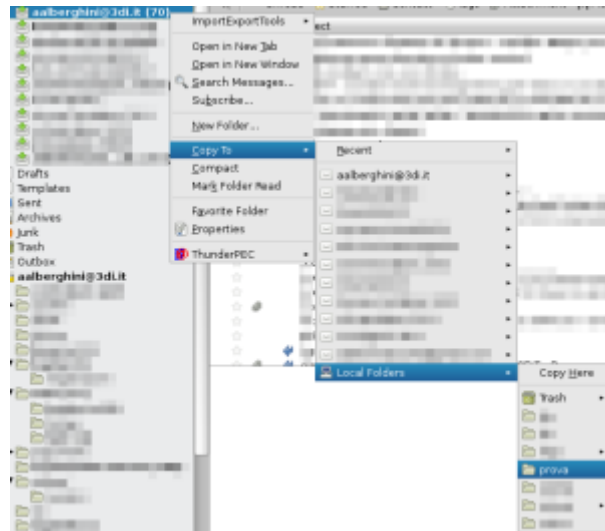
aalberghini@3di.it (70)
ImportExportTools
Open in New Tab
Open in New Window
Search Messages...
Subscribe...
New Folder...
Copy To
Compact
Mark Folder Read
Favorite Folder
Properties
ThunderPEC
ect
Recent
aalberghini@3di.it
Local Folders
Copy Here
Trash
prova
Drafts
Templates
Sent
Archives
Junk
Trash
Outbox
aalberghini@3di.it